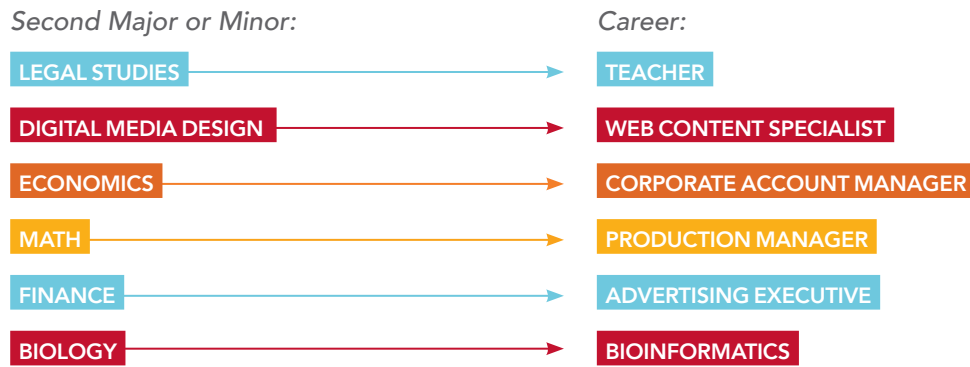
Second Major or Minor:

LEGAL STUDIES

DIGITAL MEDIA DESIGN

ECONOMICS

MATH

FINANCE

BIOLOGY

Career:

TEACHER

WEB CONTENT SPECIALIST

CORPORATE ACCOUNT MANAGER

PRODUCTION MANAGER

ADVERTISING EXECUTIVE

BIOINFORMATICS